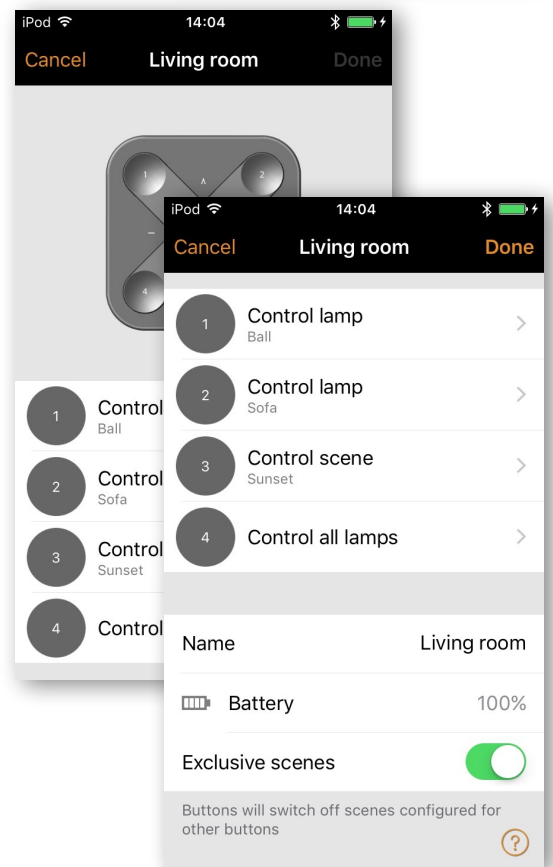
iPod
14:04
Cancel
Living room
Done

1
∧
2
–
4

1 Control
Ball
2 Control
Sofa
3 Control
Sunset
4 Control

iPod
14:04
Cancel
Living room
Done

1 Control lamp
Ball
2 Control lamp
Sofa
3 Control scene
Sunset
4 Control all lamps

Name
Living room
Battery
100%
Exclusive scenes

Buttons will switch off scenes configured for other buttons
?